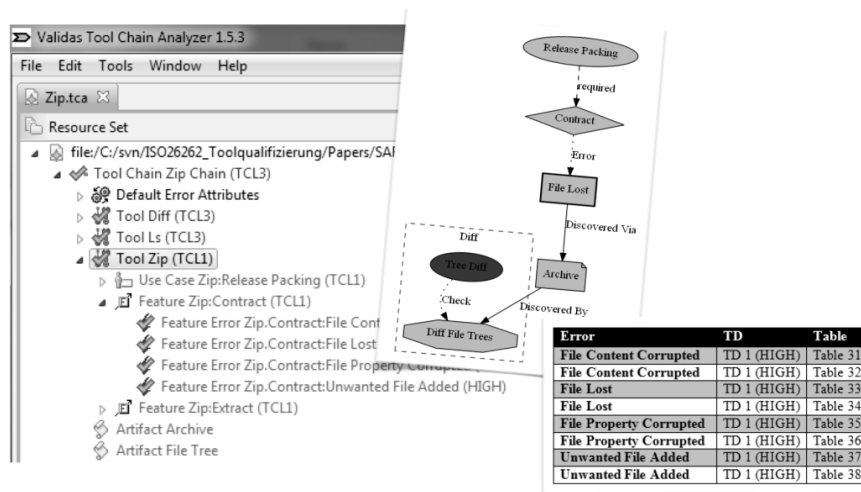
Validas Tool Chain Analyzer 1.5.3

File Edit Tools Window Help

Zip.tca

Resource Set

file:/C:/svn/ISO26262_Toolqualifizierung/Papers/SAF

Tool Chain Zip Chain (TCL3)

Default Error Attributes

Tool Diff (TCL3)

Tool Ls (TCL3)

Tool Zip (TCL1)

Use Case Zip:Release Packing (TCL1)

Feature Zip:Contract (TCL1)

Feature Error Zip.Contract:File Cont

Feature Error Zip.Contract:File Lost

Feature Error Zip.Contract:File Property Corrupted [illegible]

Feature Error Zip.Contract:Unwanted File Added (HIGH)

Feature Zip:Extract (TCL1)

Artifact Archive

Artifact File Tree

Release Packing

required

Contract

Error

File Lost

Discovered Via

Diff

Tree Diff

Check

Archive

Discovered By

Diff File Trees

| Error | TD | Table |
|---|---|---|
| File Content Corrupted | TD 1 (HIGH) | Table 31 |
| File Content Corrupted | TD 1 (HIGH) | Table 32 |
| File Lost | TD 1 (HIGH) | Table 33 |
| File Lost | TD 1 (HIGH) | Table 34 |
| File Property Corrupted | TD 1 (HIGH) | Table 35 |
| File Property Corrupted | TD 1 (HIGH) | Table 36 |
| Unwanted File Added | TD 1 (HIGH) | Table 37 |
| Unwanted File Added | TD 1 (HIGH) | Table 38 |